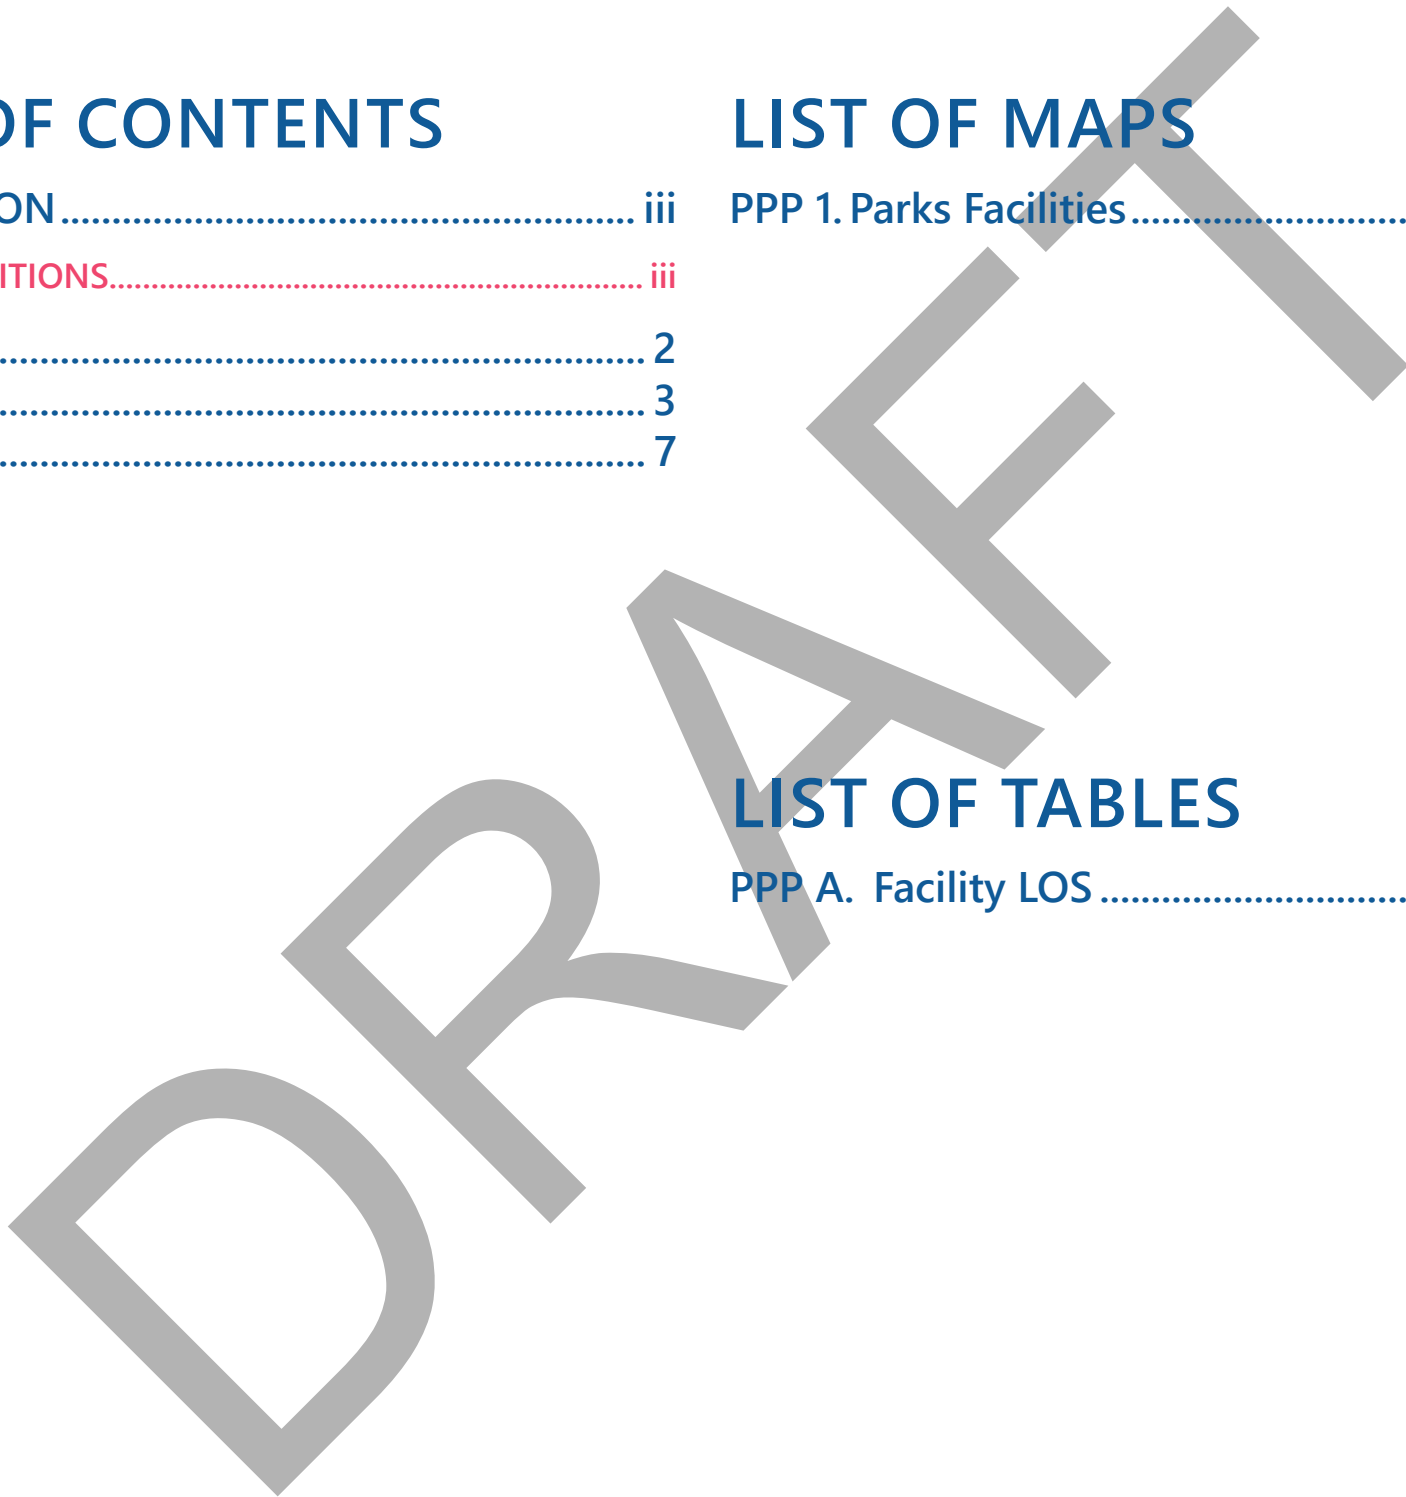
OF CONTENTS

ON ........................................................ iii

ITIONS........................................................ iii

........................................................ 2

........................................................ 3

........................................................ 7

LIST OF MAPS

PPP 1. Parks Facilities ........................

LIST OF TABLES

PPP A. Facility LOS ........................

DRAFT